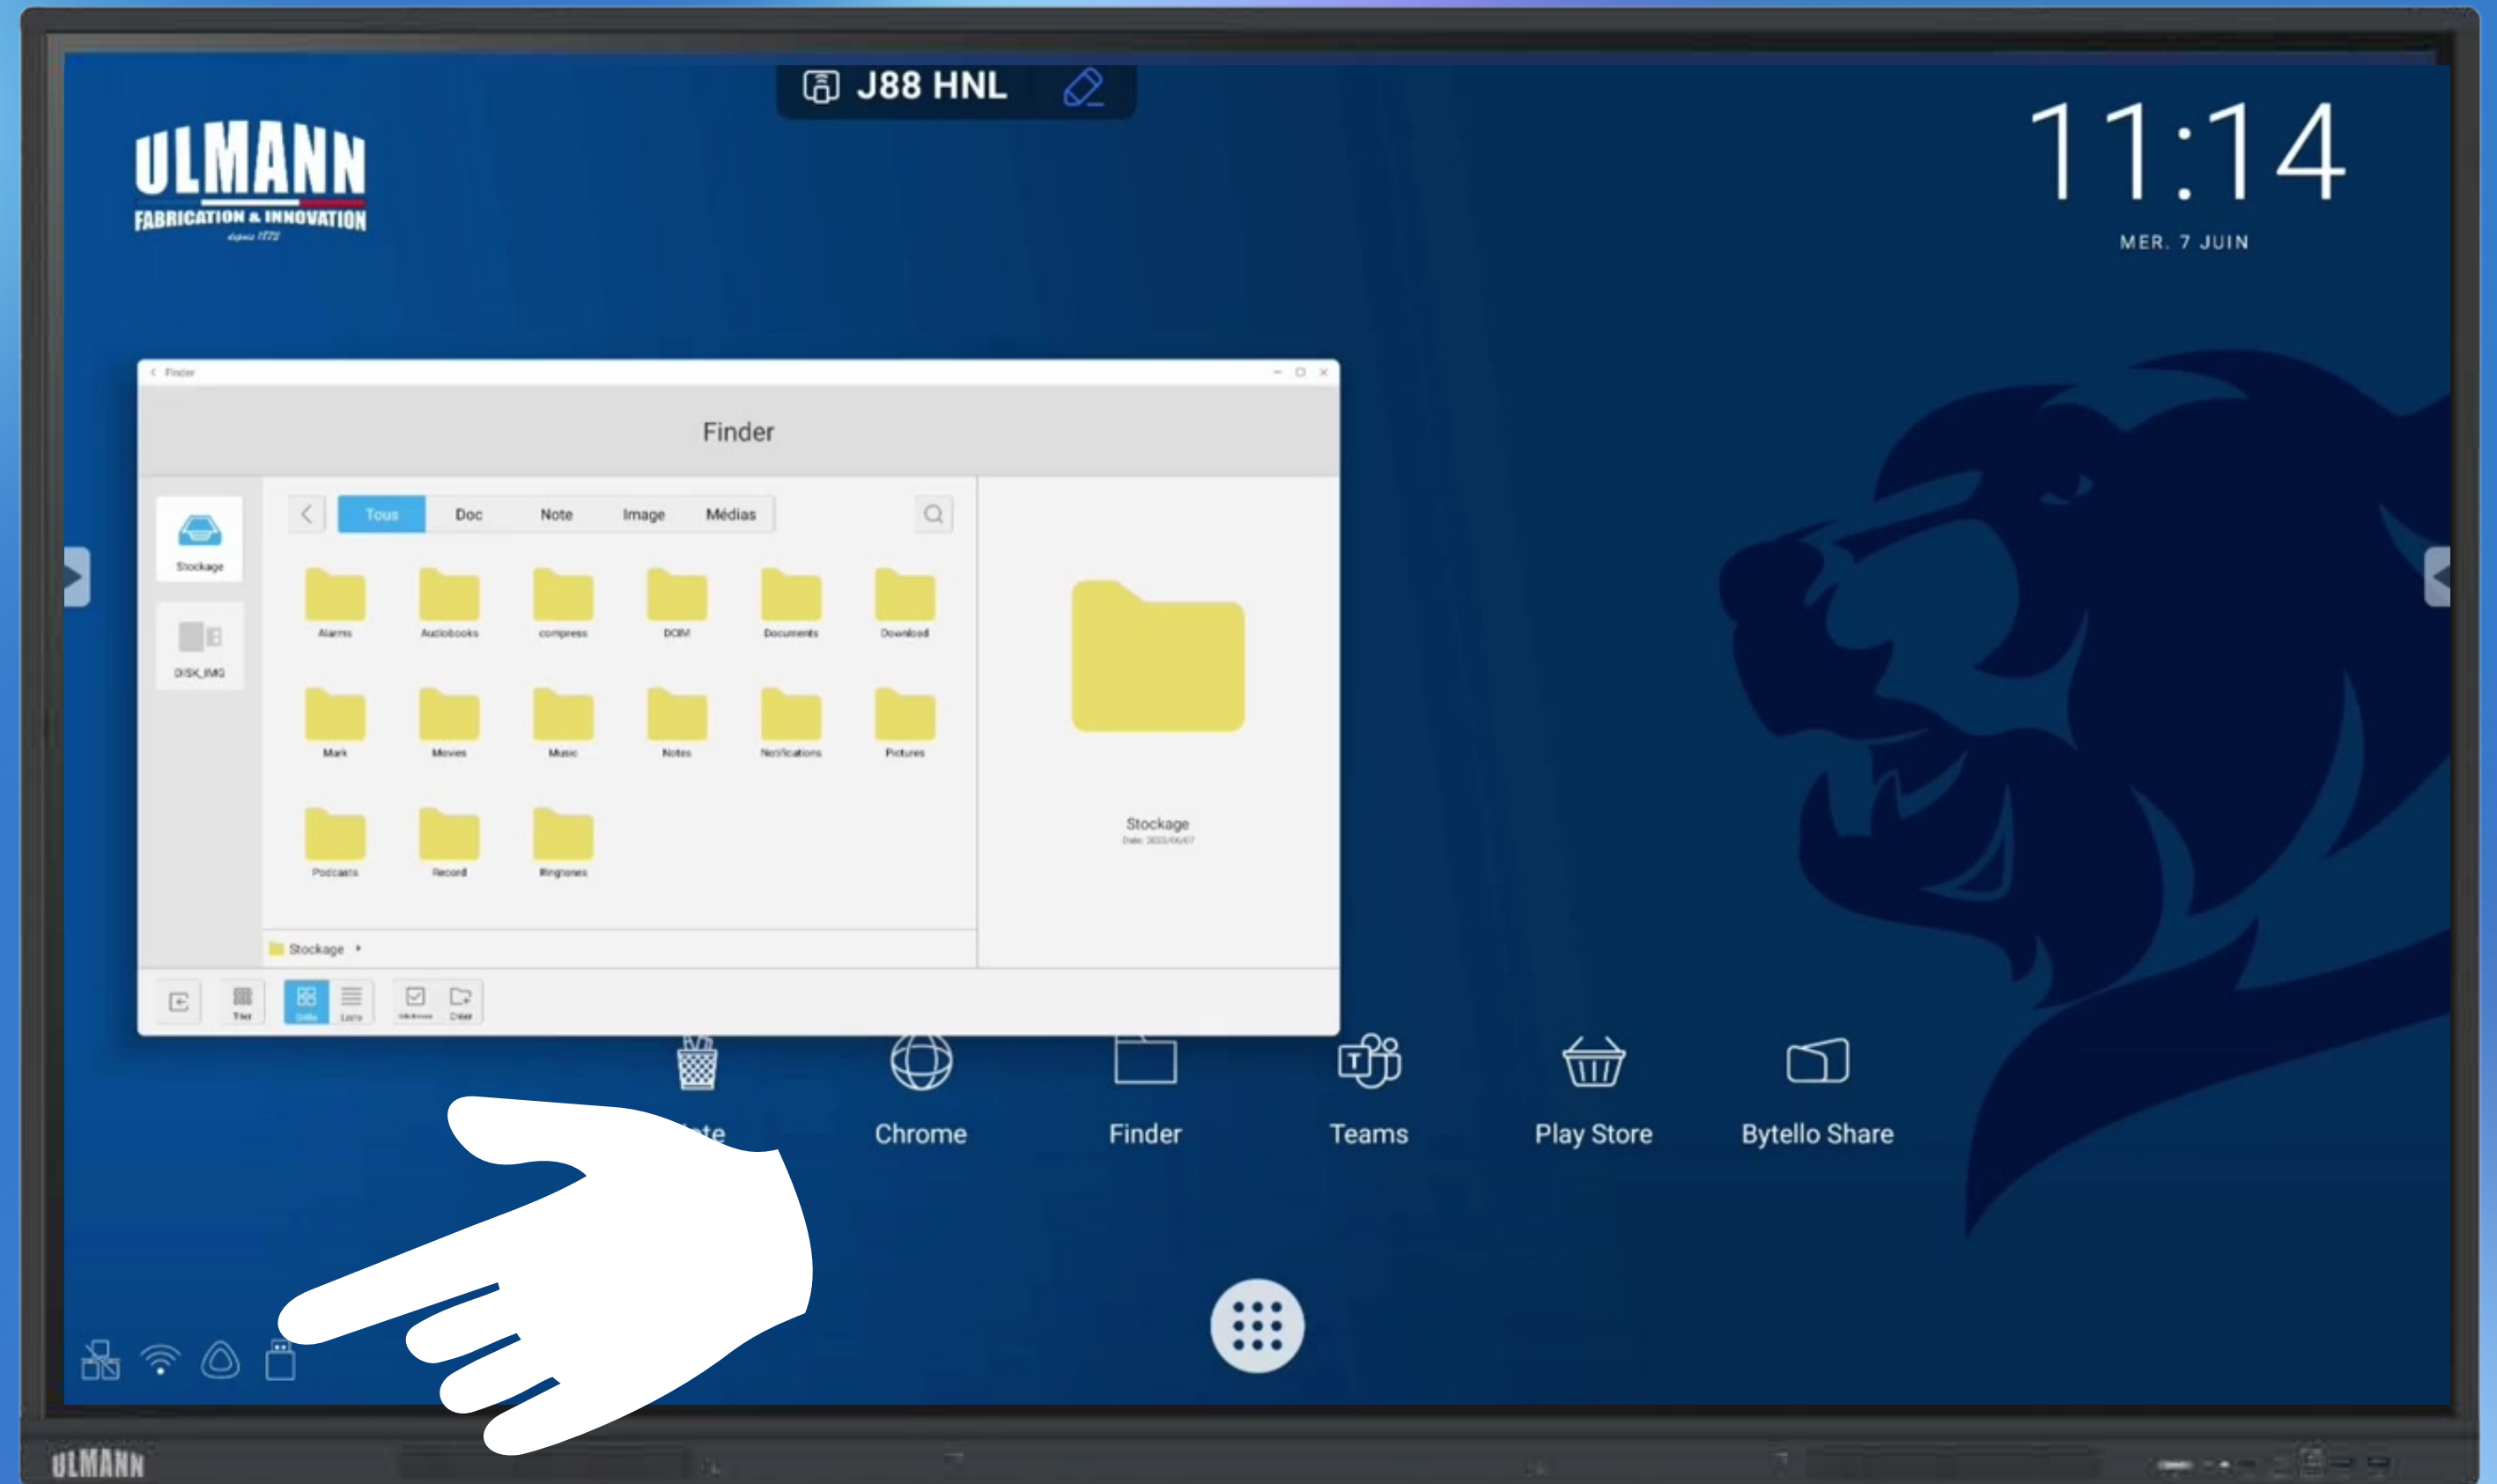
J88 HNL

ULMANN
FABRICATION & INNOVATION
depuis 1775

11:14
MER. 7 JUIN

Finder

Finder

Stockage

DISK_IMG

Tous Doc Note Image Médias

Alarms Audiobooks compress DCIM Documents Download
Mark Movies Music Notes Notifications Pictures
Podcasts Record Ringtones

Stockage

Stockage ›

Trier Grille Liste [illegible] Créer

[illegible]te Chrome Finder Teams Play Store Bytello Share

ULMANN